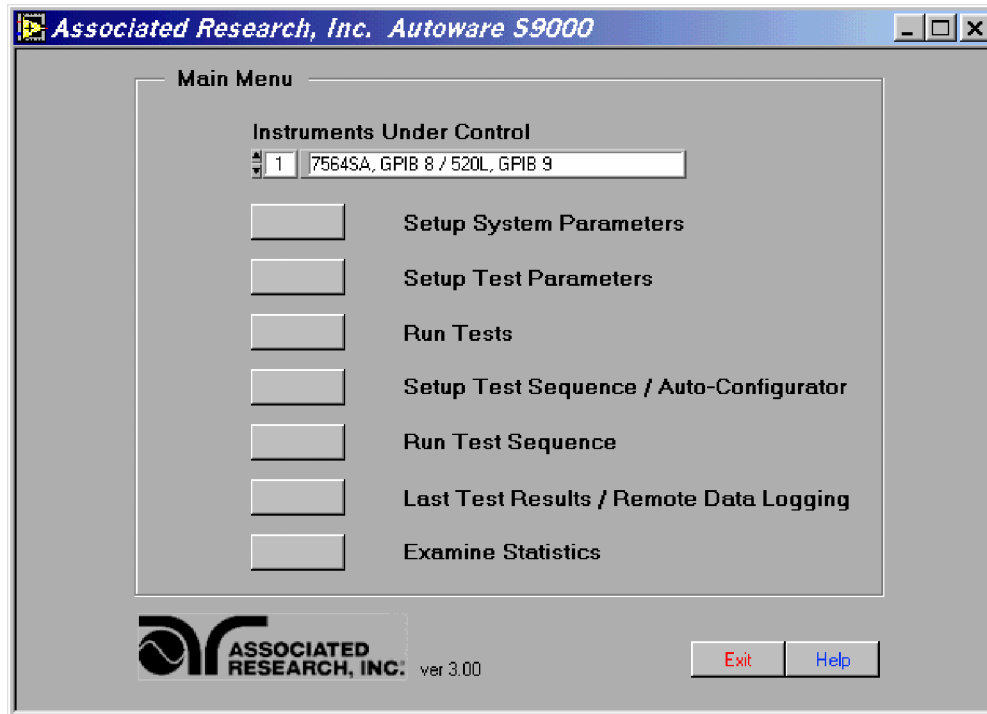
Associated Research, Inc. Autoware S9000

Main Menu

Instruments Under Control

1 7564SA, GPIB 8 / 520L, GPIB 9

Setup System Parameters

Setup Test Parameters

Run Tests

Setup Test Sequence / Auto-Configurator

Run Test Sequence

Last Test Results / Remote Data Logging

Examine Statistics

ASSOCIATED RESEARCH, INC. ver 3.00

Exit

Help